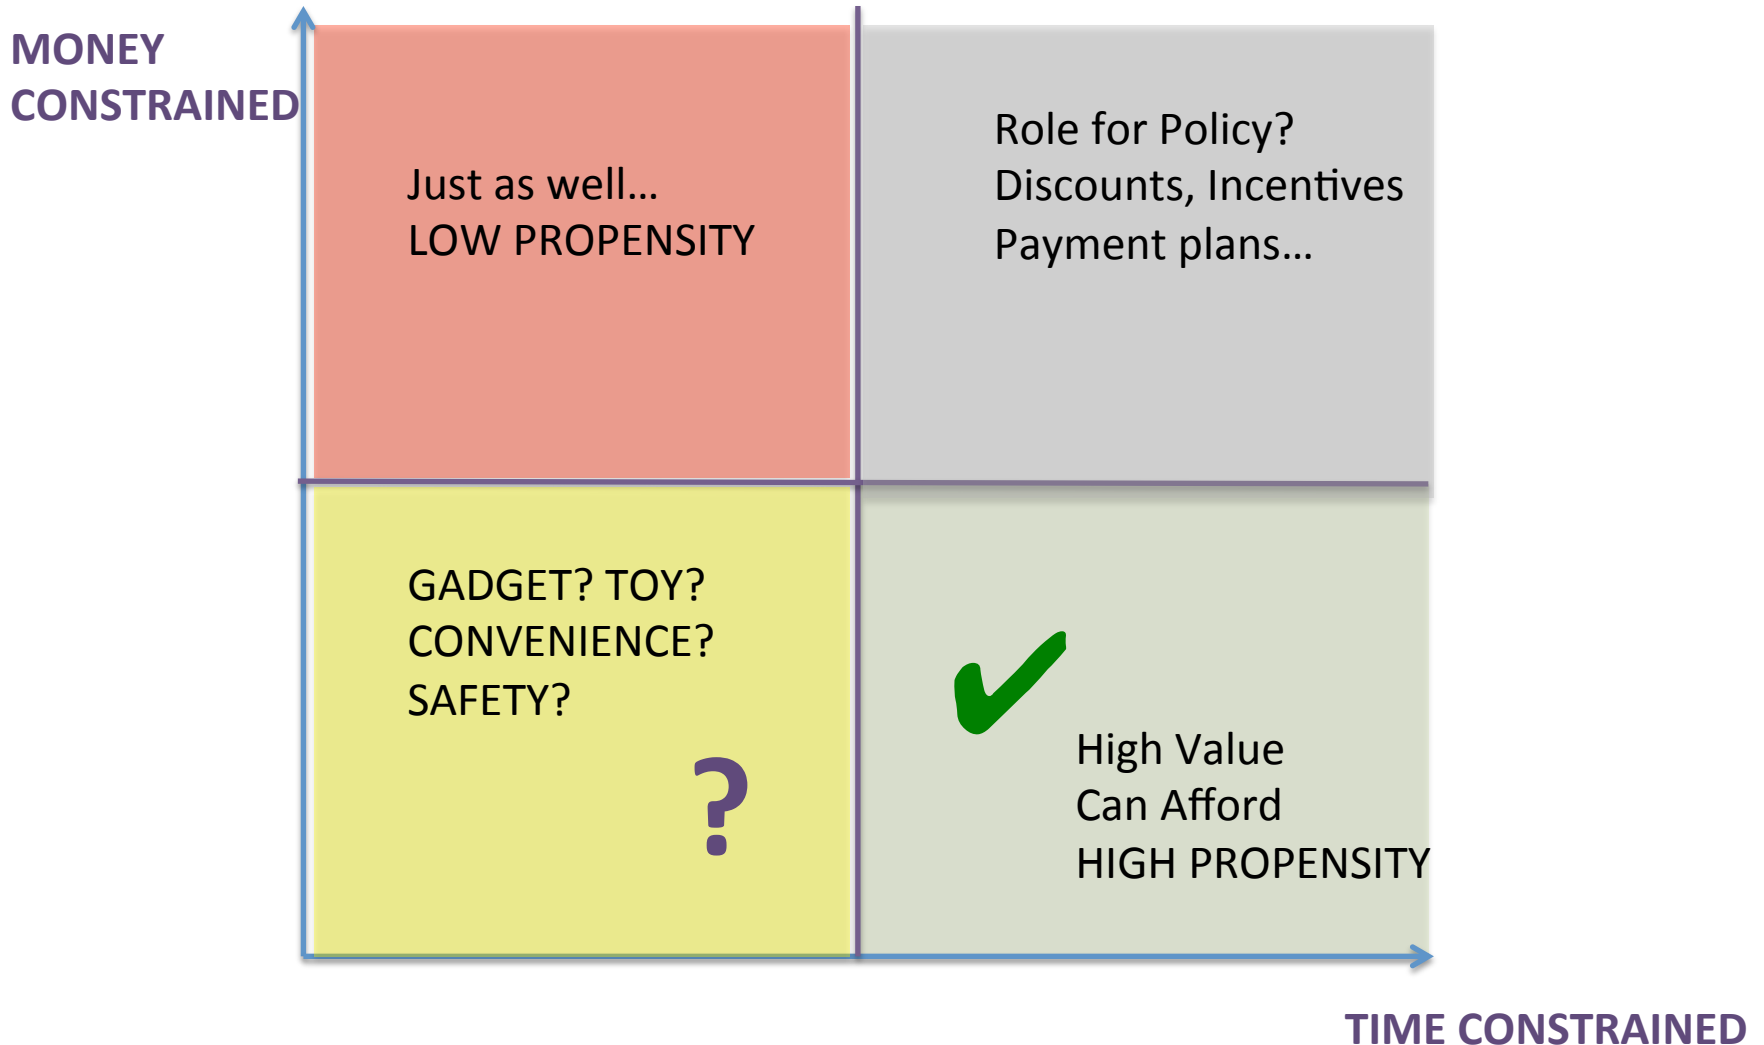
MONEY CONSTRAINED

Just as well…
LOW PROPENSITY

Role for Policy?
Discounts, Incentives
Payment plans…

GADGET? TOY?
CONVENIENCE?
SAFETY?

?

✔

High Value
Can Afford
HIGH PROPENSITY

TIME CONSTRAINED